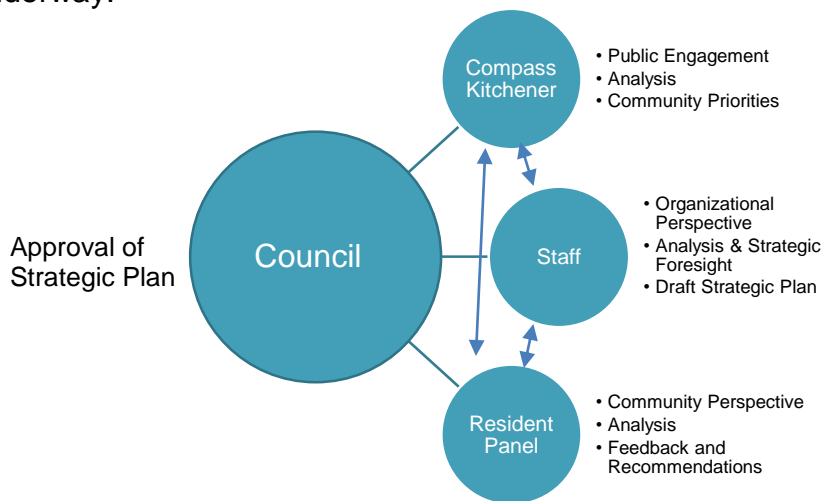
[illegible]

Compass Kitchener

• Public Engagement
• Analysis
• Community Priorities

Approval of Strategic Plan

Council

Staff

• Organizational Perspective
• Analysis & Strategic Foresight
• Draft Strategic Plan

Resident Panel

• Community Perspective
• Analysis
• Feedback and Recommendations